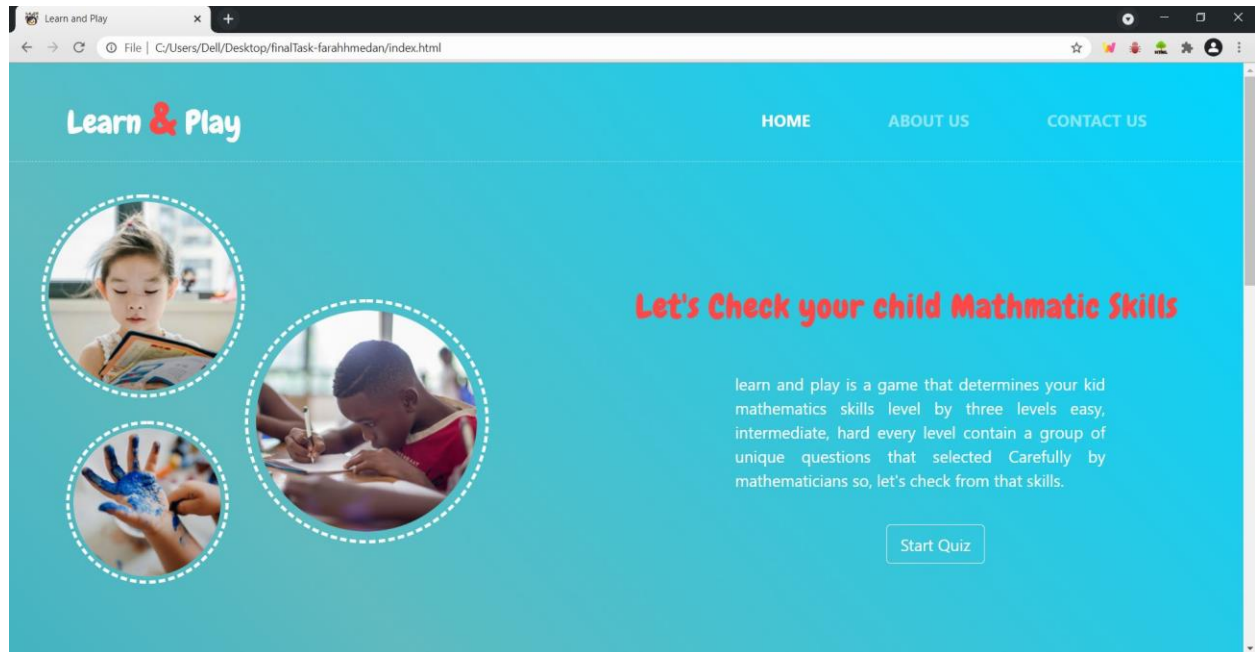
Learn and Play

File | C:/Users/Dell/Desktop/finalTask-farahhmedan/index.html

Learn & Play

HOME ABOUT US CONTACT US

Let's Check your child Mathmatic Skills

learn and play is a game that determines your kid mathematics skills level by three levels easy, intermediate, hard every level contain a group of unique questions that selected Carefully by mathematicians so, let's check from that skills.

Start Quiz